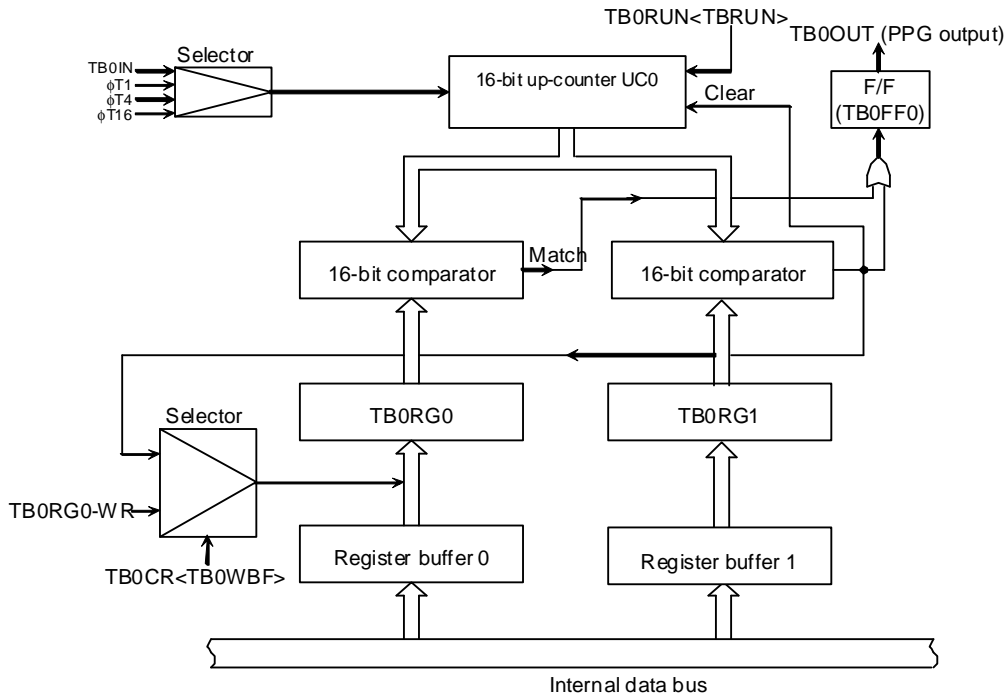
TB0RUN<TBRUN>

TB0OUT (PPG output)

TB0IN
$\phi$T1
$\phi$T4
$\phi$T16

Selector

16-bit up-counter UC0

Clear

F/F (TB0FF0)

Match

16-bit comparator

16-bit comparator

Selector

TB0RG0

TB0RG1

TB0RG0-WR

TB0CR<TB0WBF>

Register buffer 0

Register buffer 1

Internal data bus